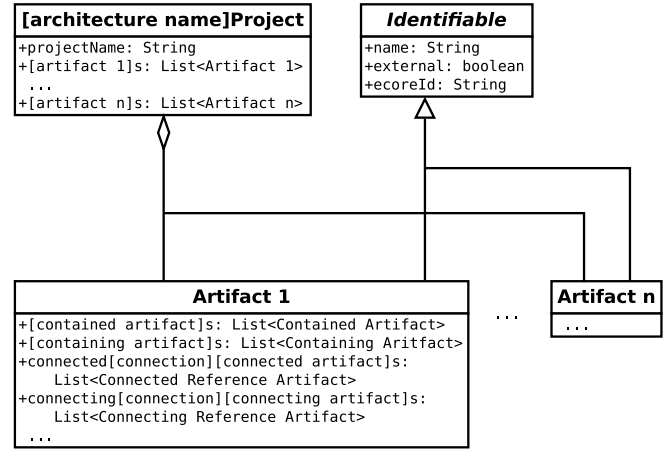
[architecture name]Project

+projectName: String
+[artifact 1]s: List<Artifact 1>
...
+[artifact n]s: List<Artifact n>

Identifiable

+name: String
+external: boolean
+ecoreId: String

Artifact 1

+[contained artifact]s: List<Contained Artifact>
+[containing artifact]s: List<Containing Aritfact>
+connected[connection][connected artifact]s:
List<Connected Reference Artifact>
+connecting[connection][connecting artifact]s:
List<Connecting Reference Artifact>
...

...

Artifact n

...